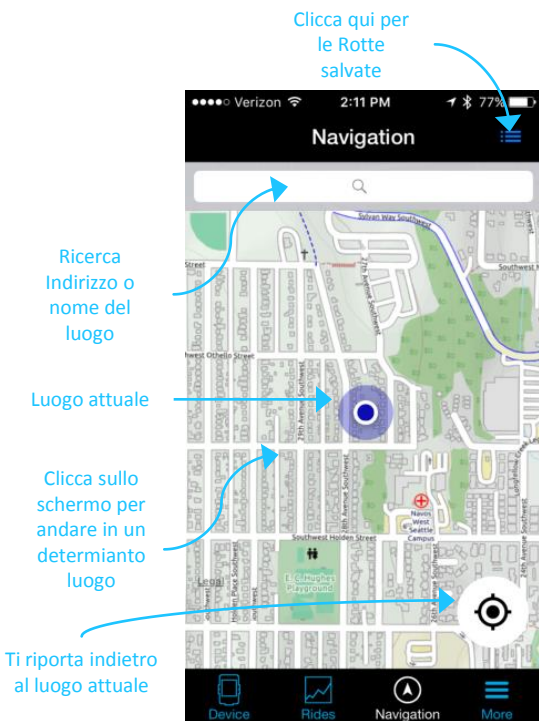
Clicca qui per le Rotte salvate

●●●●○ Verizon 2:11 PM 77%

Navigation

Sylvan Way Southwest

Southwest

Street

Southwest Othello Street

28th Avenue Southwest

26th Avenue Southwest

Southwest Holden Street

Navos West Seattle Campus

E. C. Hughes Playground

Legal

Holden Place Southwest

24th Avenue Southwest

Ricerca Indirizzo o nome del luogo

Luogo attuale

Clicca sullo schermo per andare in un determianto luogo

Ti riporta indietro al luogo attuale

Device Rides Navigation More